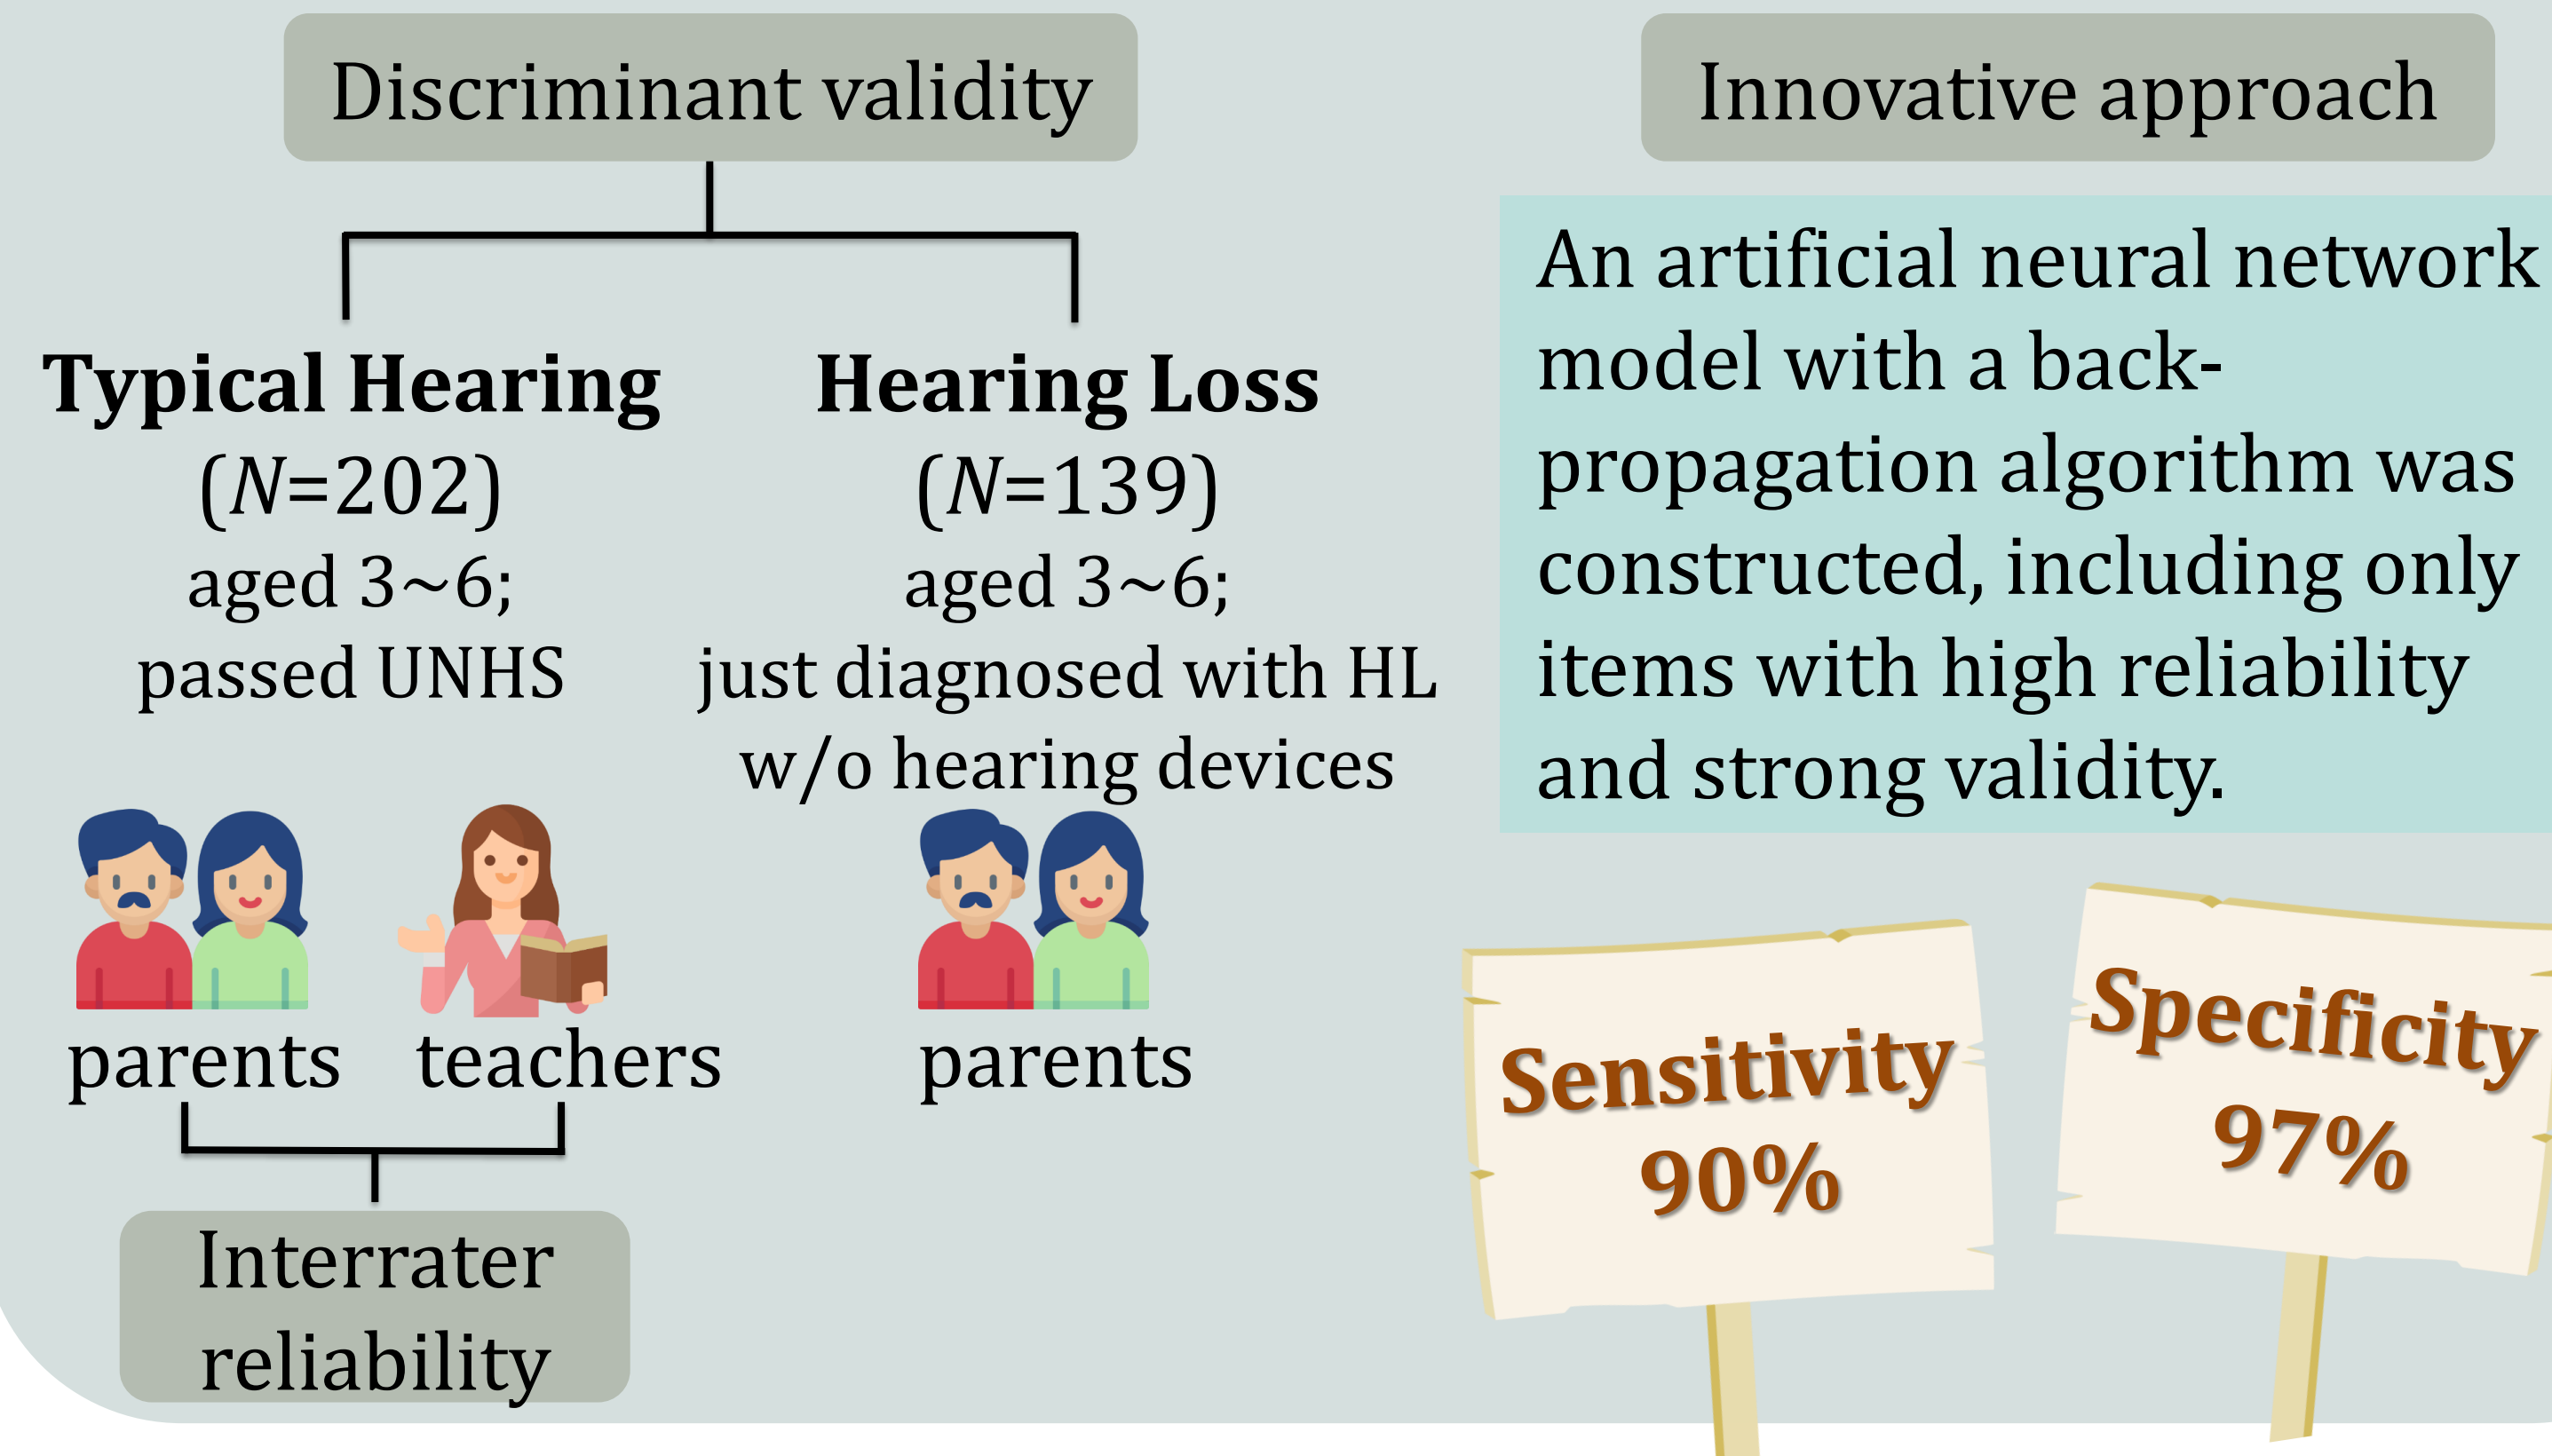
Discriminant validity

Typical Hearing
($N$=202)
aged 3~6;
passed UNHS

Hearing Loss
($N$=139)
aged 3~6;
just diagnosed with HL
w/o hearing devices

parents teachers

parents

Interrater reliability

Innovative approach

An artificial neural network model with a backpropagation algorithm was constructed, including only items with high reliability and strong validity.

Sensitivity
90%

Specificity
97%